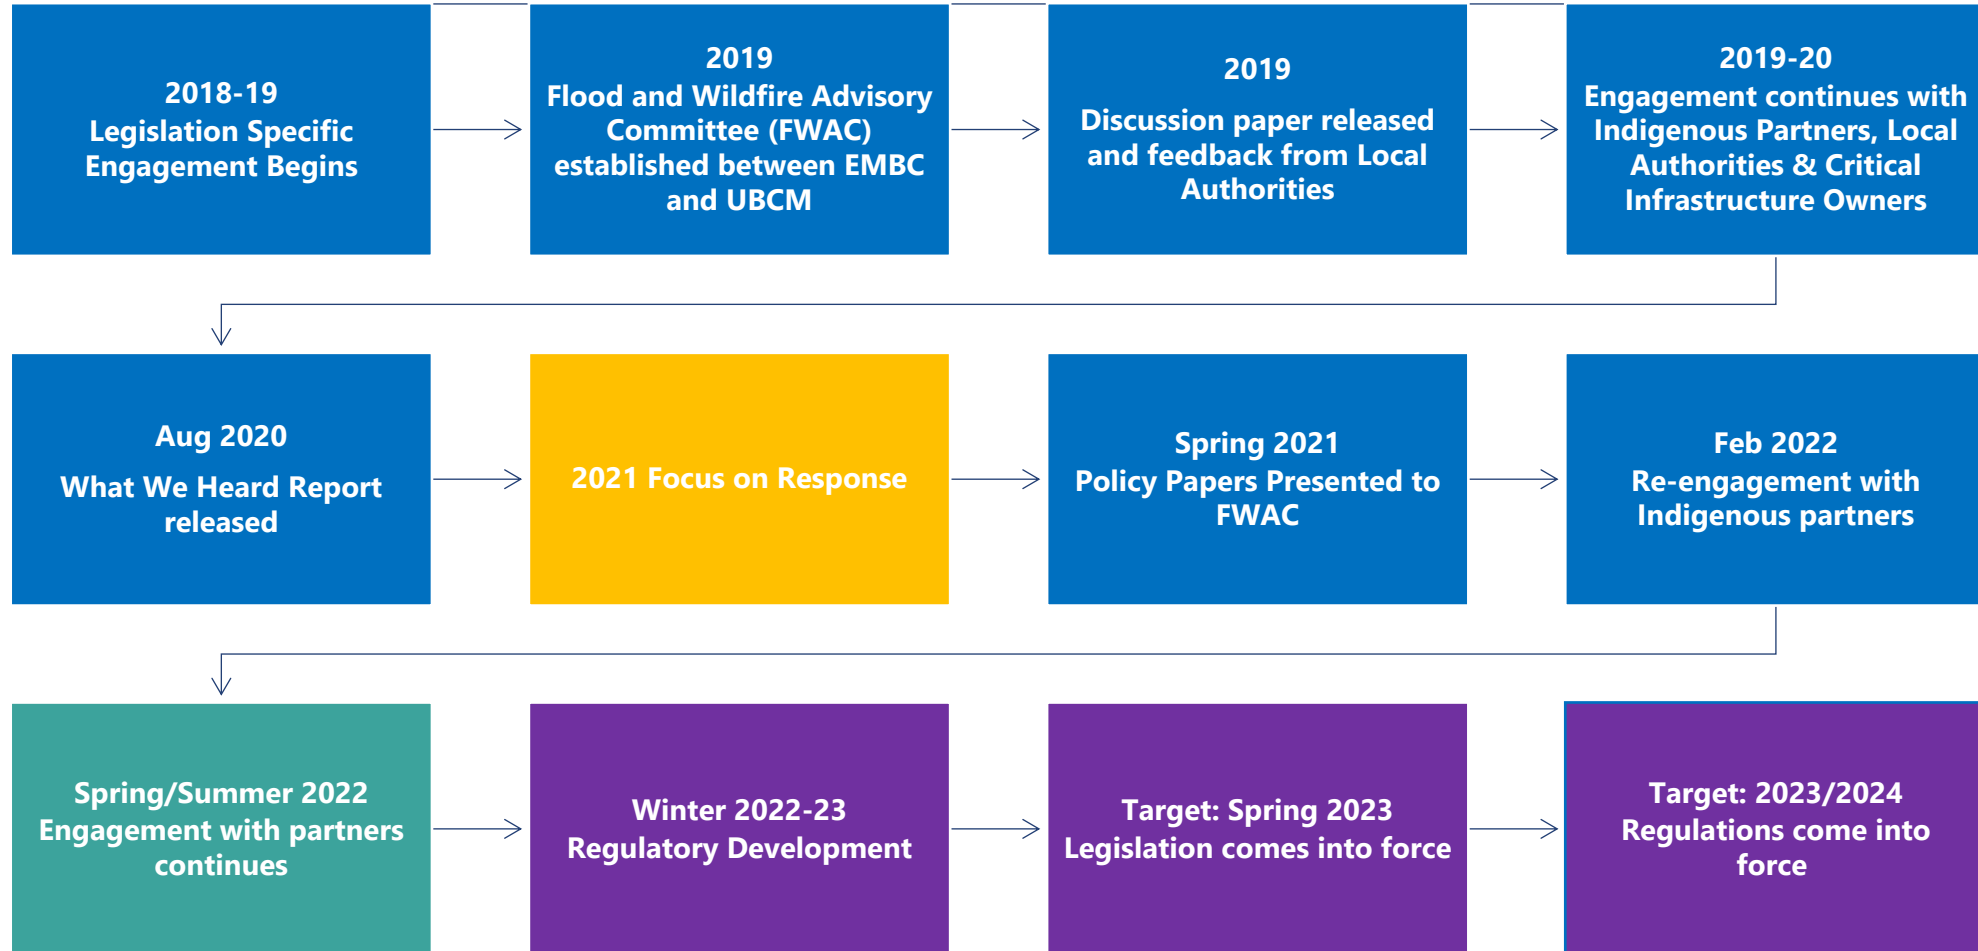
2018-19
Legislation Specific Engagement Begins

2019
Flood and Wildfire Advisory Committee (FWAC) established between EMBC and UBCM

2019
Discussion paper released and feedback from Local Authorities

2019-20
Engagement continues with Indigenous Partners, Local Authorities & Critical Infrastructure Owners

Aug 2020
What We Heard Report released

2021 Focus on Response

Spring 2021
Policy Papers Presented to FWAC

Feb 2022
Re-engagement with Indigenous partners

Spring/Summer 2022
Engagement with partners continues

Winter 2022-23
Regulatory Development

Target: Spring 2023
Legislation comes into force

Target: 2023/2024
Regulations come into force